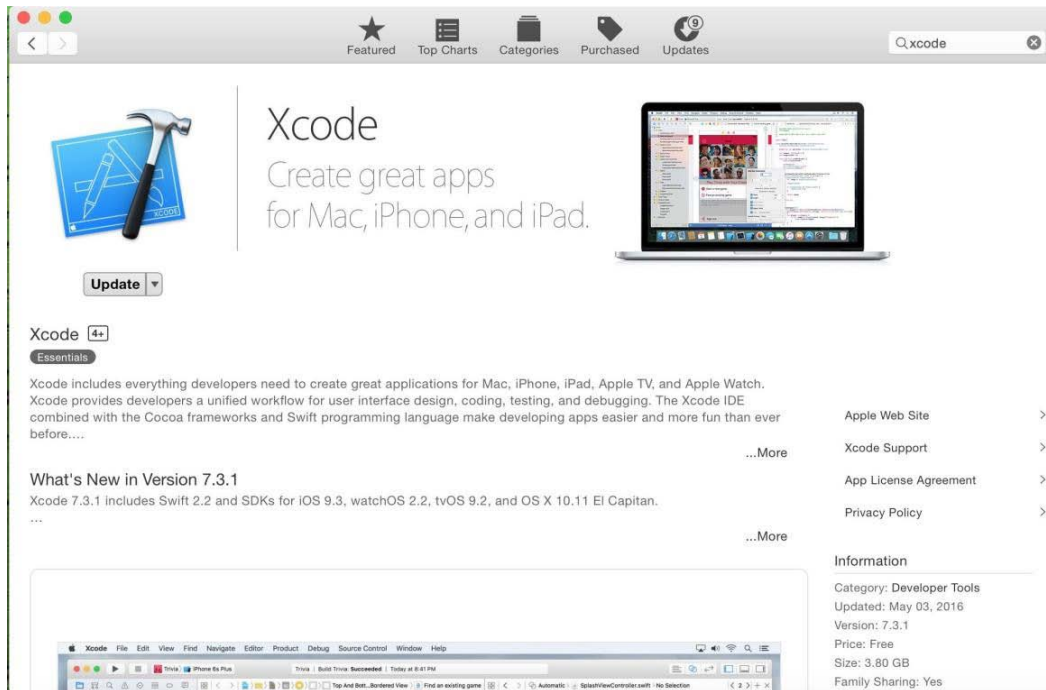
Featured Top Charts Categories Purchased Updates 9

xcode

Xcode

Create great apps for Mac, iPhone, and iPad.

XCODE

Update

Xcode 4+

Essentials

Xcode includes everything developers need to create great applications for Mac, iPhone, iPad, Apple TV, and Apple Watch. Xcode provides developers a unified workflow for user interface design, coding, testing, and debugging. The Xcode IDE combined with the Cocoa frameworks and Swift programming language make developing apps easier and more fun than ever before....

...More

What's New in Version 7.3.1

Xcode 7.3.1 includes Swift 2.2 and SDKs for iOS 9.3, watchOS 2.2, tvOS 9.2, and OS X 10.11 El Capitan.

...

...More

Apple Web Site

Xcode Support

App License Agreement

Privacy Policy

Information

Category: Developer Tools

Updated: May 03, 2016

Version: 7.3.1

Price: Free

Size: 3.80 GB

Family Sharing: Yes

Xcode File Edit View Find Navigate Editor Product Debug Source Control Window Help

Trivia iPhone 6s Plus Trivia | Build Trivia: Succeeded | Today at 8:41 PM

Top And Bott...Bordered View Find an existing game Automatic SplashViewController.swift No Selection